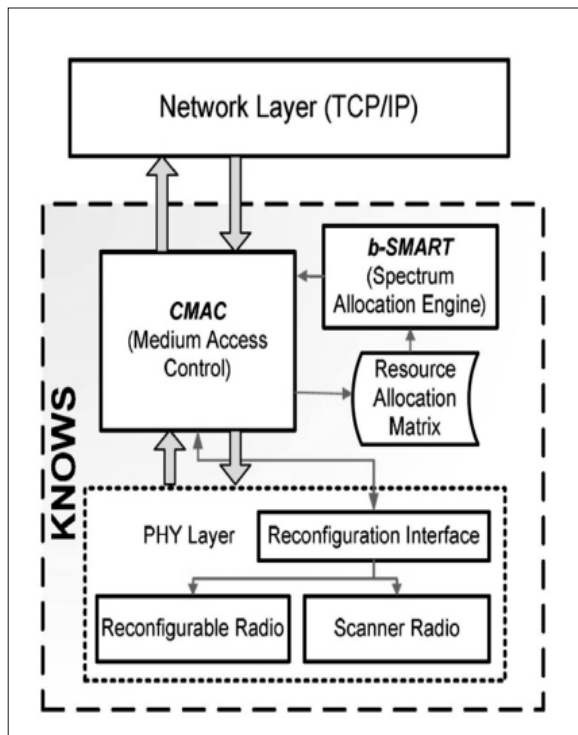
Network Layer (TCP/IP)

b-SMART
(Spectrum Allocation Engine)

CMAC
(Medium Access Control)

Resource Allocation Matrix

KNOWS

PHY Layer

Reconfiguration Interface

Reconfigurable Radio

Scanner Radio